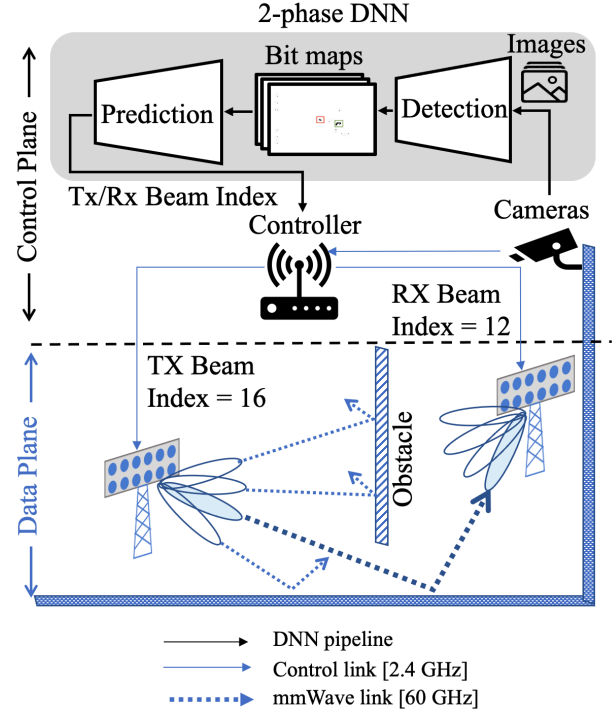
2-phase DNN

Images

Bit maps

Prediction

Detection

Control Plane

Tx/Rx Beam Index

Controller

Cameras

RX Beam
Index = 12

TX Beam
Index = 16

Obstacle

Data Plane

DNN pipeline

Control link [2.4 GHz]

mmWave link [60 GHz]